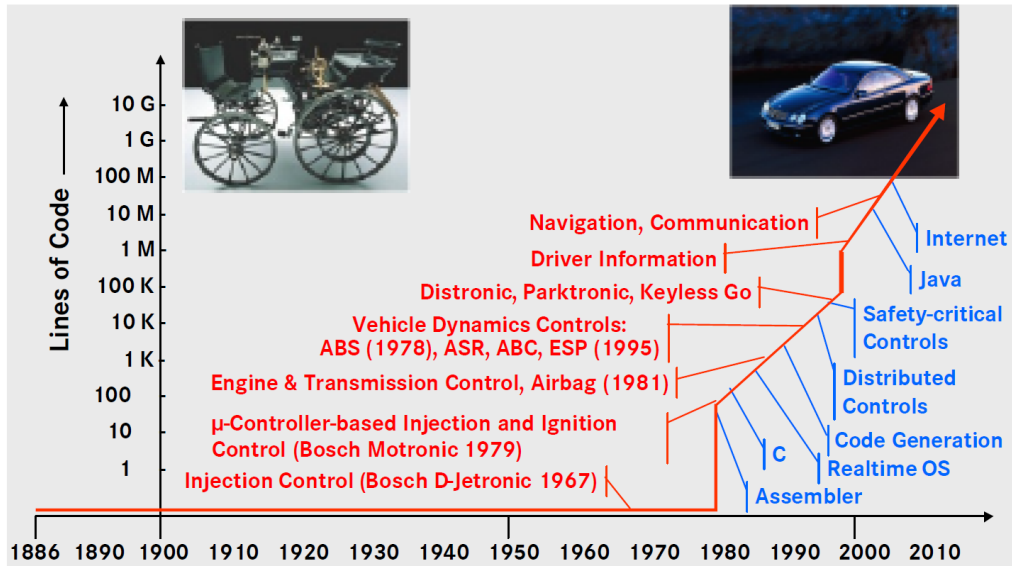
Lines of Code

10 G
1 G
100 M
10 M
1 M
100 K
10 K
1 K
100
10
1

Navigation, Communication
Driver Information
Distronic, Parktronic, Keyless Go
Vehicle Dynamics Controls:
ABS (1978), ASR, ABC, ESP (1995)
Engine & Transmission Control, Airbag (1981)
µ-Controller-based Injection and Ignition Control (Bosch Motronic 1979)
Injection Control (Bosch D-Jetronic 1967)

Internet
Java
Safety-critical Controls
Distributed Controls
Code Generation
C
Realtime OS
Assembler

1886 1890 1900 1910 1920 1930 1940 1950 1960 1970 1980 1990 2000 2010